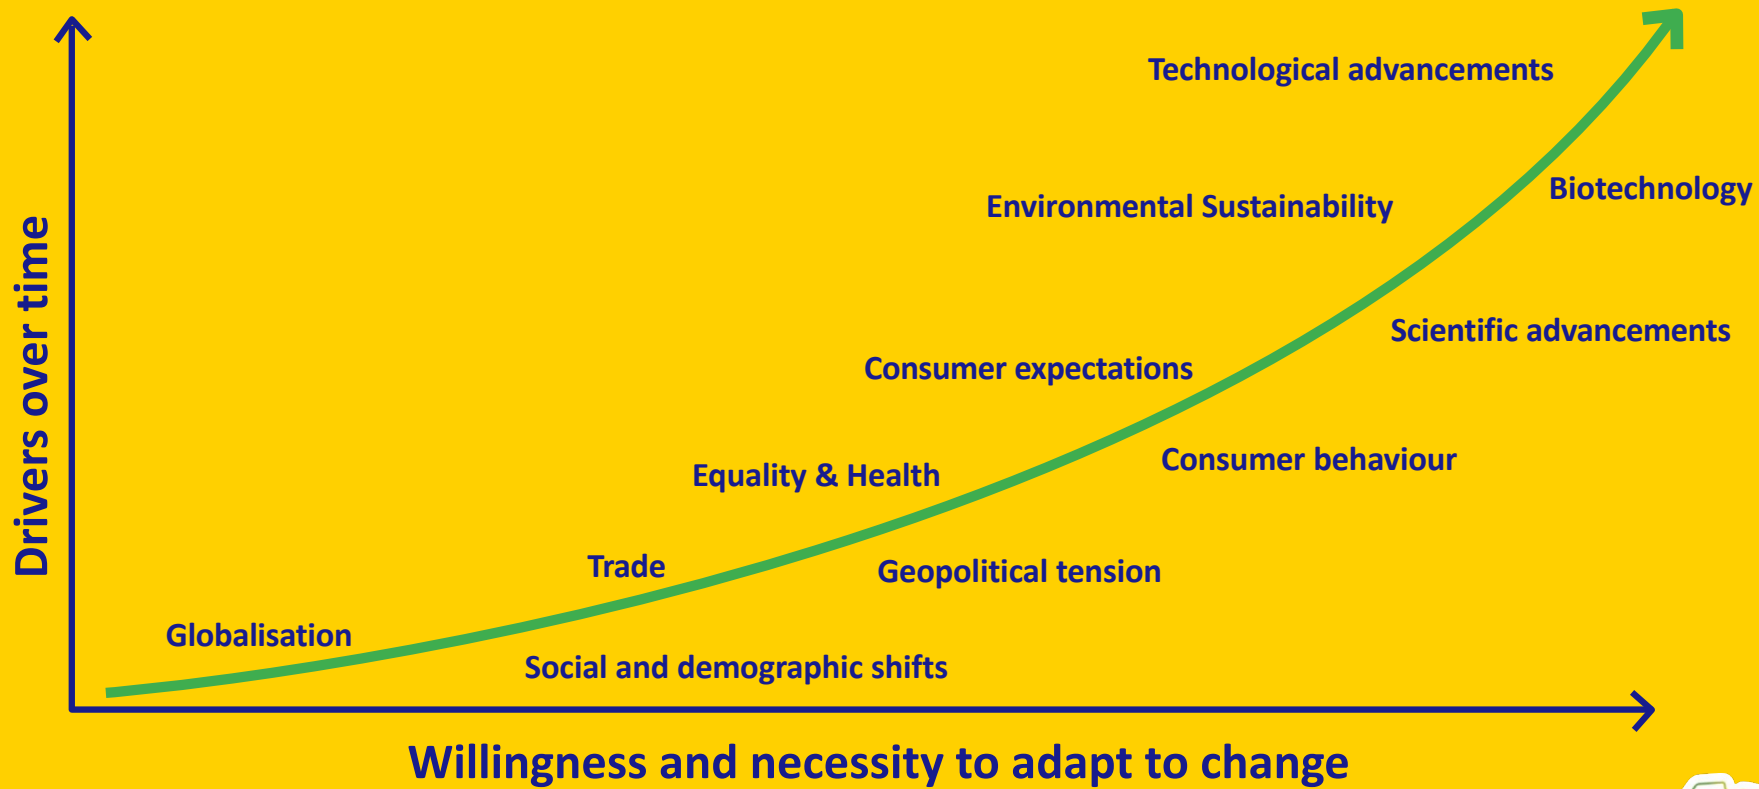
Drivers over time

Technological advancements

Biotechnology

Environmental Sustainability

Scientific advancements

Consumer expectations

Consumer behaviour

Equality & Health

Trade

Geopolitical tension

Globalisation

Social and demographic shifts

Willingness and necessity to adapt to change